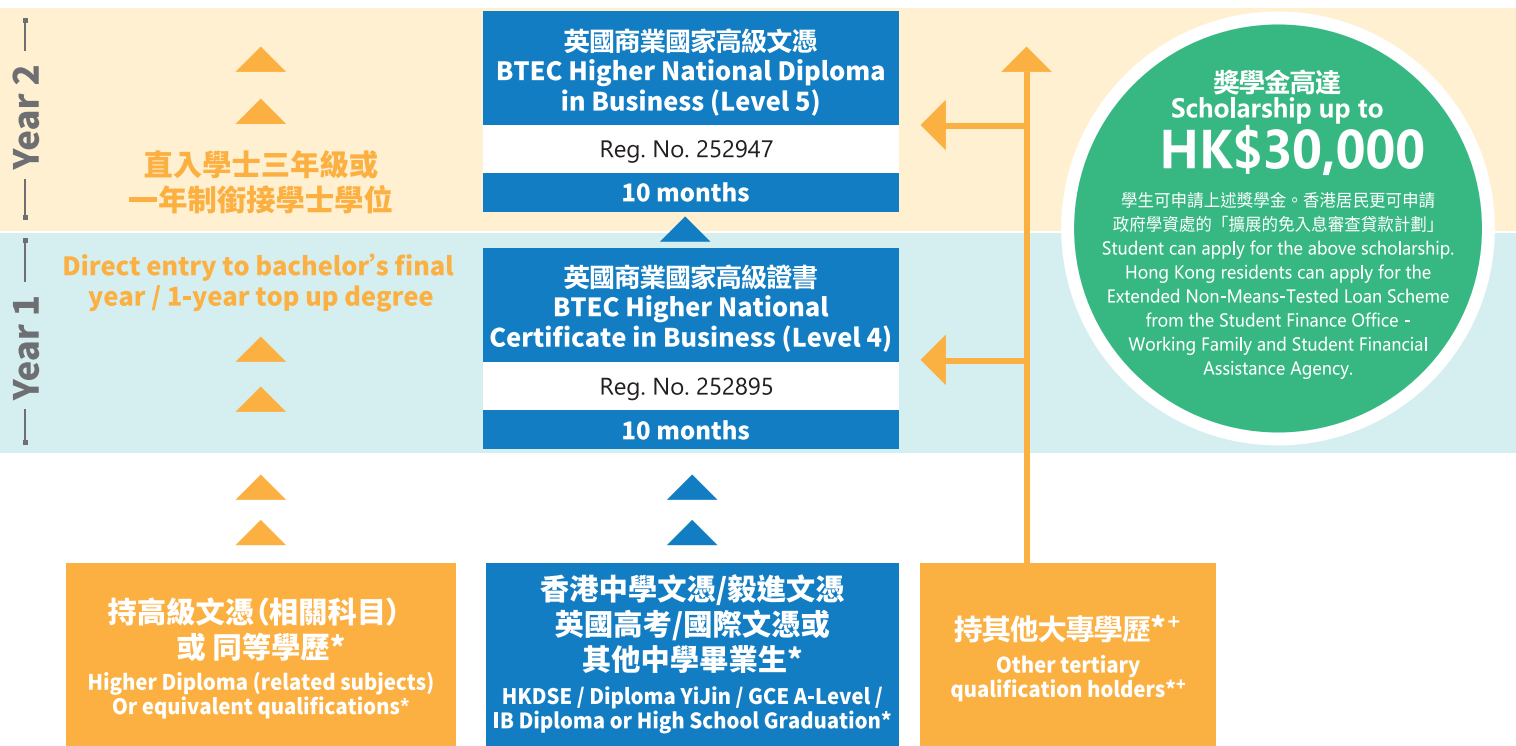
Year 2

Year 1

直入學士三年級或一年制銜接學士學位

Direct entry to bachelor's final year / 1-year top up degree

英國商業國家高級文憑
BTEC Higher National Diploma in Business (Level 5)

Reg. No. 252947

10 months

英國商業國家高級證書
BTEC Higher National Certificate in Business (Level 4)

Reg. No. 252895

10 months

獎學金高達
Scholarship up to
HK$30,000

學生可申請上述獎學金。香港居民更可申請政府學資處的「擴展的免入息審查貸款計劃」
Student can apply for the above scholarship. Hong Kong residents can apply for the Extended Non-Means-Tested Loan Scheme from the Student Finance Office - Working Family and Student Financial Assistance Agency.

持高級文憑(相關科目)或 同等學歷*
Higher Diploma (related subjects) Or equivalent qualifications*

香港中學文憑/毅進文憑
英國高考/國際文憑或
其他中學畢業生*
HKDSE / Diploma YiJin / GCE A-Level / IB Diploma or High School Graduation*

持其他大專學歷*+
Other tertiary qualification holders*+